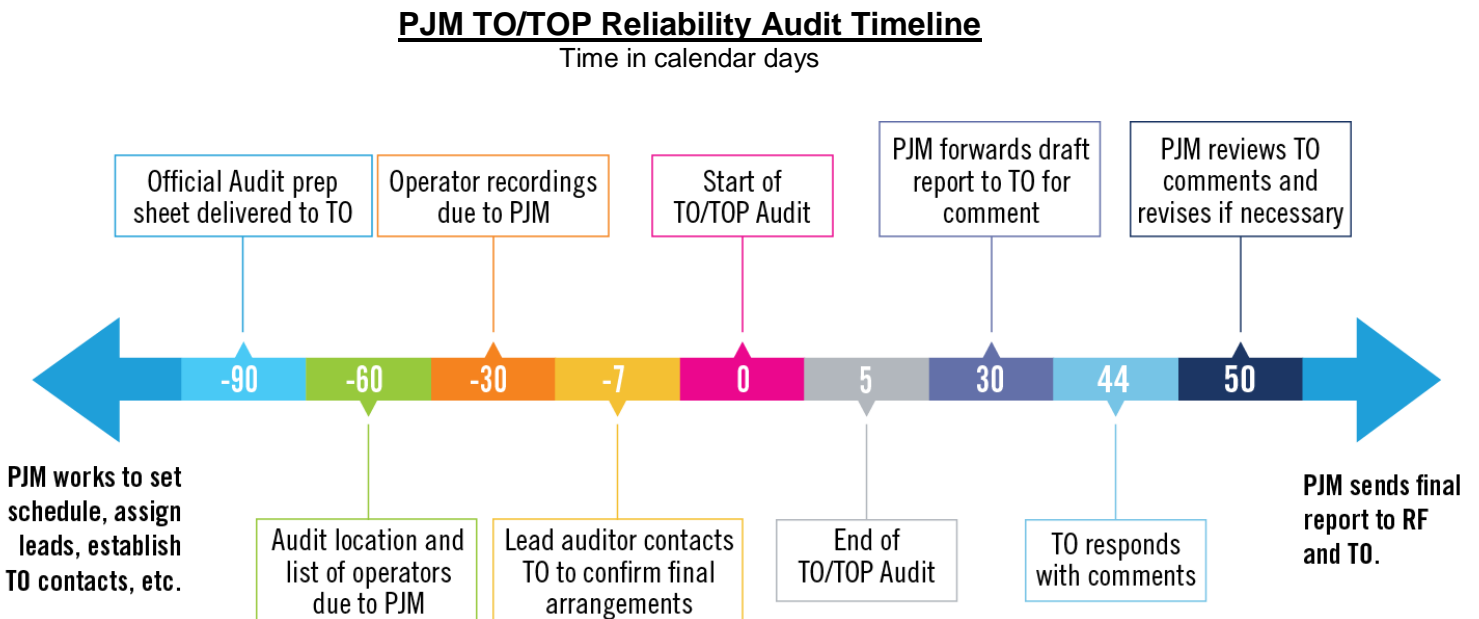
PJM TO/TOP Reliability Audit Timeline
Time in calendar days

Official Audit prep sheet delivered to TO

Operator recordings due to PJM

Start of TO/TOP Audit

PJM forwards draft report to TO for comment

PJM reviews TO comments and revises if necessary

-90 -60 -30 -7 0 5 30 44 50

PJM works to set schedule, assign leads, establish TO contacts, etc.

Audit location and list of operators due to PJM

Lead auditor contacts TO to confirm final arrangements

End of TO/TOP Audit

TO responds with comments

PJM sends final report to RF and TO.